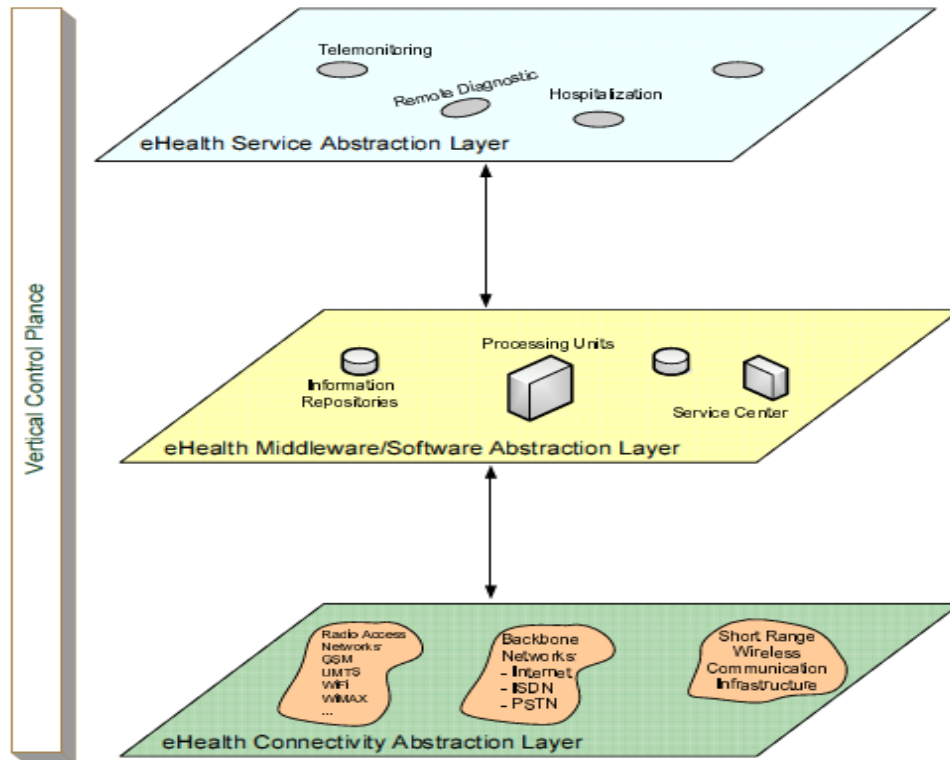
Vertical Control Plance

Telemonitoring

Remote Diagnostic

Hospitalization

eHealth Service Abstraction Layer

Processing Units

Information Repositories

Service Center

eHealth Middleware/Software Abstraction Layer

Radio Access Networks: GSM UMTS WiFi WiMAX ...

Backbone Networks: - Internet - ISDN - PSTN

Short Range Wireless Communication Infrastructure

eHealth Connectivity Abstraction Layer